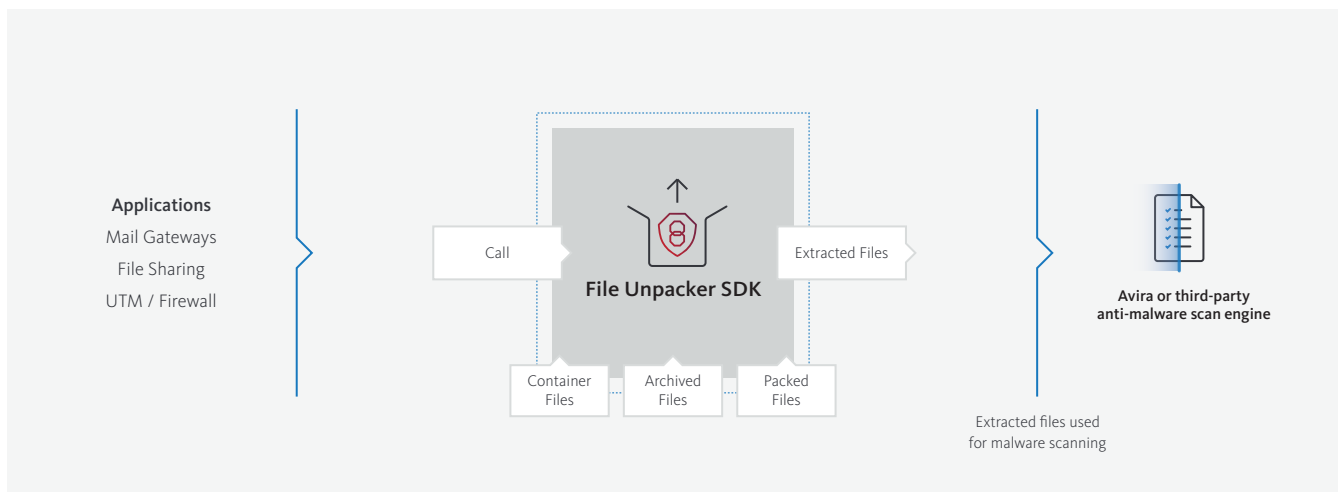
Applications
Mail Gateways
File Sharing
UTM / Firewall

Call

File Unpacker SDK

Extracted Files

Container Files

Archived Files

Packed Files

Avira or third-party anti-malware scan engine

Extracted files used for malware scanning